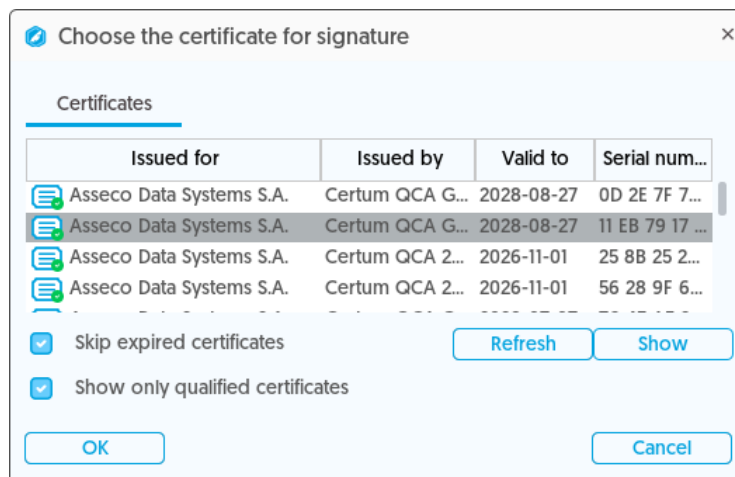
Choose the certificate for signature

×

Certificates

| Issued for | Issued by | Valid to | Serial num... |
|---|---|---|---|
| Asseco Data Systems S.A. | Certum QCA G... | 2028-08-27 | 0D 2E 7F 7... |
| Asseco Data Systems S.A. | Certum QCA G... | 2028-08-27 | 11 EB 79 17 ... |
| Asseco Data Systems S.A. | Certum QCA 2... | 2026-11-01 | 25 8B 25 2... |
| Asseco Data Systems S.A. | Certum QCA 2... | 2026-11-01 | 56 28 9F 6... |
| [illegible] | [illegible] | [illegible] | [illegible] |

Skip expired certificates

Refresh

Show

Show only qualified certificates

OK

Cancel